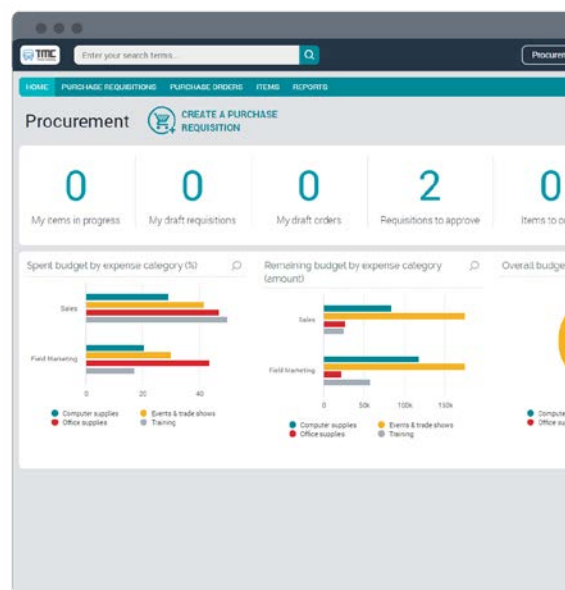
TMC

Enter your search terms...

Procurem

HOME PURCHASE REQUISITIONS PURCHASE ORDERS ITEMS REPORTS

Procurement

CREATE A PURCHASE REQUISITION

0
My items in progress

0
My draft requisitions

0
My draft orders

2
Requisitions to approve

0
Items to o

Spent budget by expense category (%)

Sales

Field Marketing

0 20 40

Computer supplies
Office supplies
Events & trade shows
Training

Remaining budget by expense category (amount)

Sales

Field Marketing

0 50k 100k 150k

Computer supplies
Office supplies
Events & trade shows
Training

Overall budge

Compute
Office su